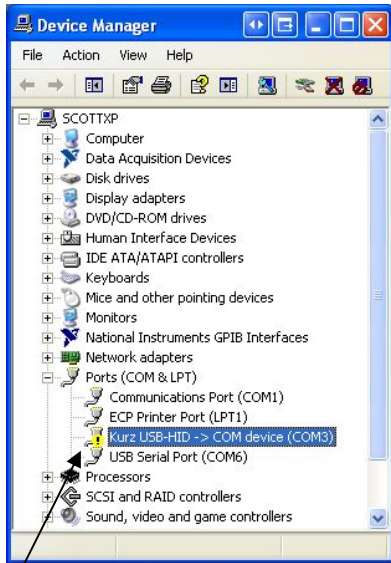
Device Manager

File Action View Help

SCOTTXP
Computer
Data Acquisition Devices
Disk drives
Display adapters
DVD/CD-ROM drives
Human Interface Devices
IDE ATA/ATAPI controllers
Keyboards
Mice and other pointing devices
Monitors
National Instruments GPIB Interfaces
Network adapters
Ports (COM & LPT)
Communications Port (COM1)
ECP Printer Port (LPT1)
Kurz USB-HID -> COM device (COM3)
USB Serial Port (COM6)
Processors
SCSI and RAID controllers
Sound, video and game controllers